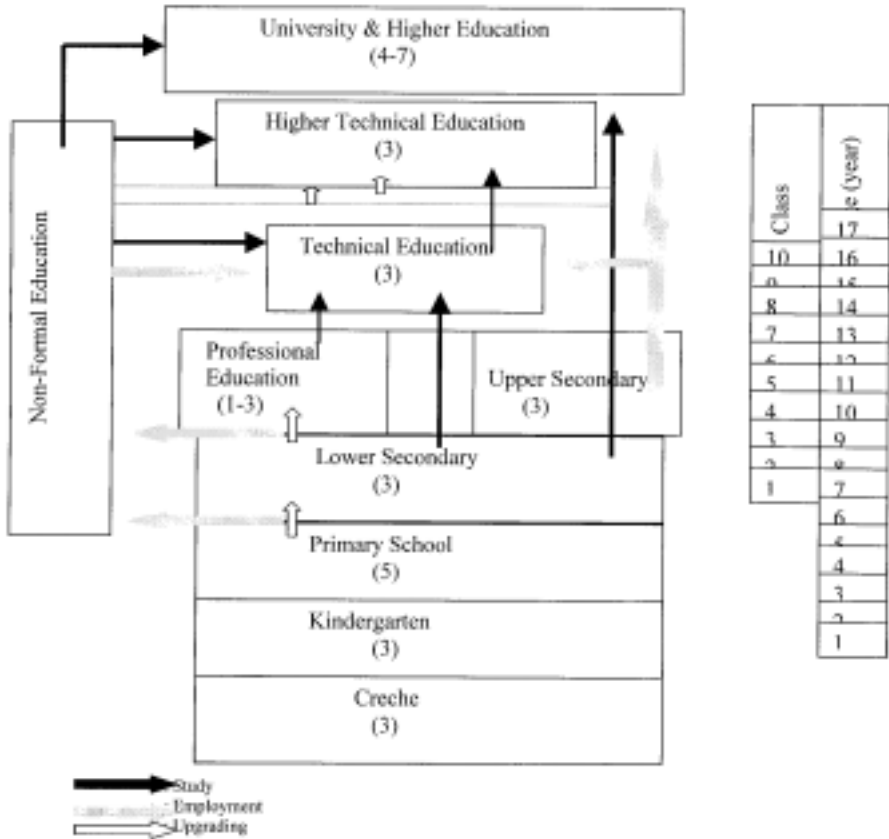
University & Higher Education
(4-7)

Higher Technical Education
(3)

Technical Education
(3)

Professional Education
(1-3)

Upper Secondary
(3)

Lower Secondary
(3)

Primary School
(5)

Kindergarten
(3)

Creche
(3)

Non-Formal Education

| Class | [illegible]e (year) |
|---|---|
| | 17 |
| 10 | 16 |
| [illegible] | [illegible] |
| 8 | 14 |
| 7 | 13 |
| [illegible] | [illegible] |
| 5 | 11 |
| 4 | 10 |
| 3 | 9 |
| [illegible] | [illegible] |
| 1 | 7 |
| | 6 |
| | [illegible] |
| | 4 |
| | 3 |
| | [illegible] |
| | 1 |

Study
Employment
Upgrading